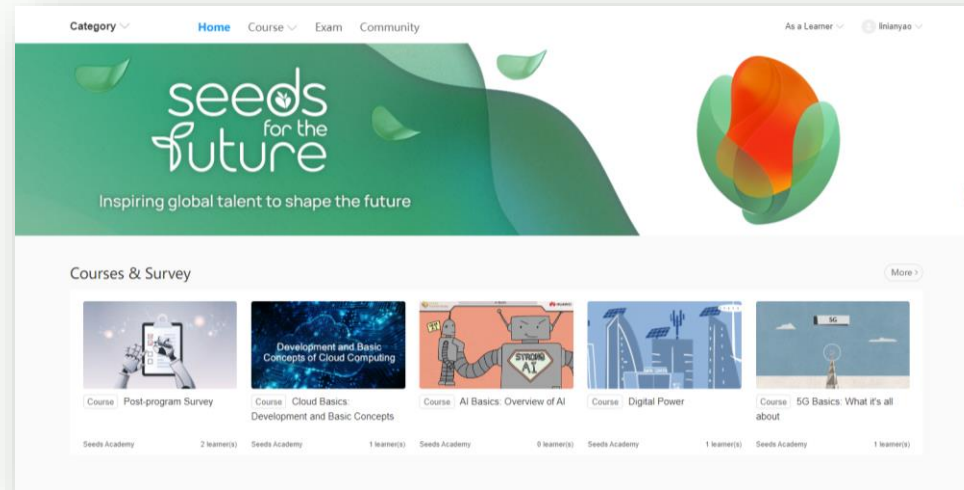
Category Home Course Exam Community As a Learner linianyao

seeds for the future

Inspiring global talent to shape the future

Courses & Survey

More

Course Post-program Survey
Seeds Academy 2 learner(s)

Development and Basic Concepts of Cloud Computing
Course Cloud Basics: Development and Basic Concepts
Seeds Academy 1 learner(s)

STRONG AI
Course AI Basics: Overview of AI
Seeds Academy 0 learner(s)

Course Digital Power
Seeds Academy 1 learner(s)

5G
Course 5G Basics: What it's all about
Seeds Academy 1 learner(s)